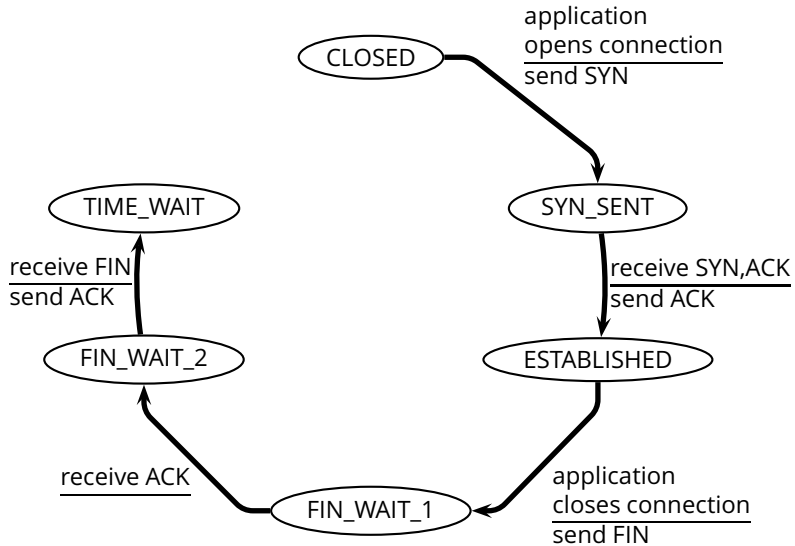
CLOSED

application
opens connection
send SYN

SYN_SENT

receive SYN,ACK
send ACK

ESTABLISHED

application
closes connection
send FIN

FIN_WAIT_1

receive ACK

FIN_WAIT_2

receive FIN
send ACK

TIME_WAIT